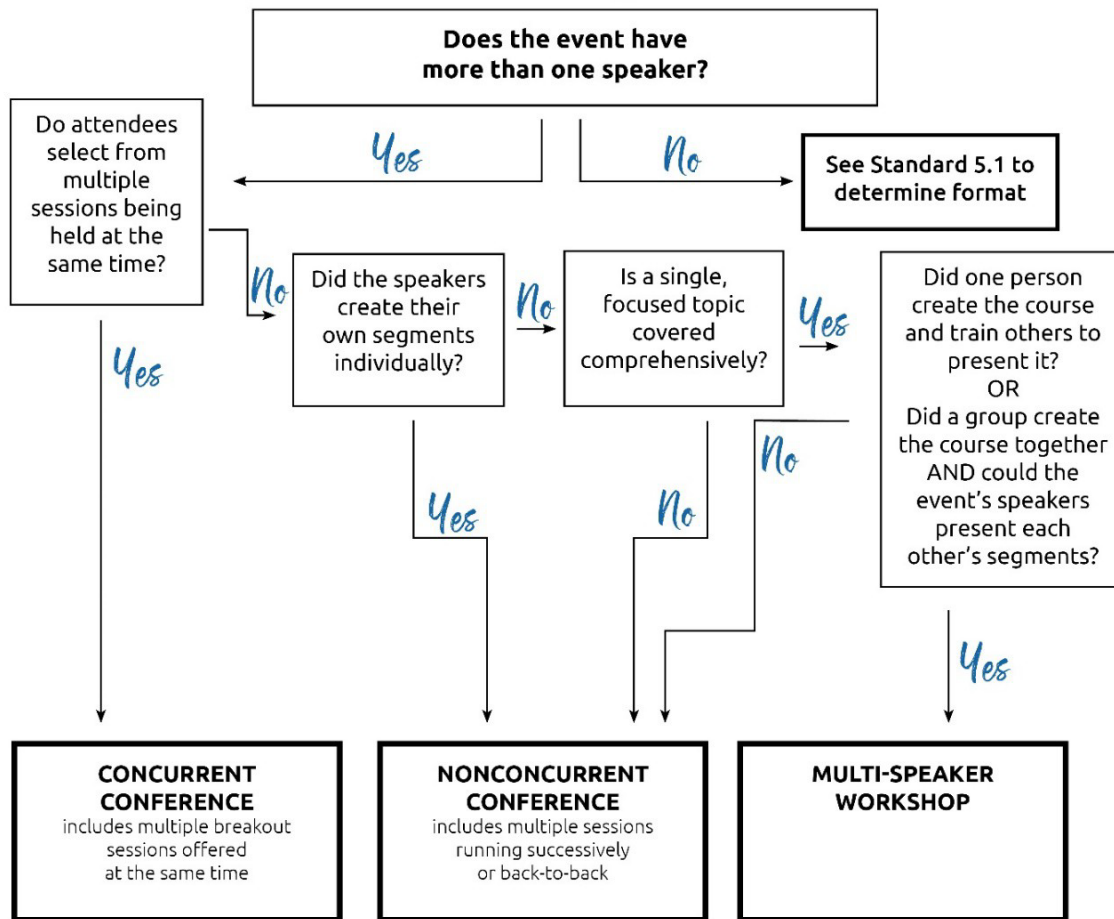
Does the event have more than one speaker?

Yes

No

See Standard 5.1 to determine format

Do attendees select from multiple sessions being held at the same time?

No

Did the speakers create their own segments individually?

No

Is a single, focused topic covered comprehensively?

Yes

Did one person create the course and train others to present it?
OR
Did a group create the course together AND could the event's speakers present each other's segments?

Yes

Yes

No

No

Yes

CONCURRENT CONFERENCE
includes multiple breakout sessions offered at the same time

NONCONCURRENT CONFERENCE
includes multiple sessions running successively or back-to-back

MULTI-SPEAKER WORKSHOP